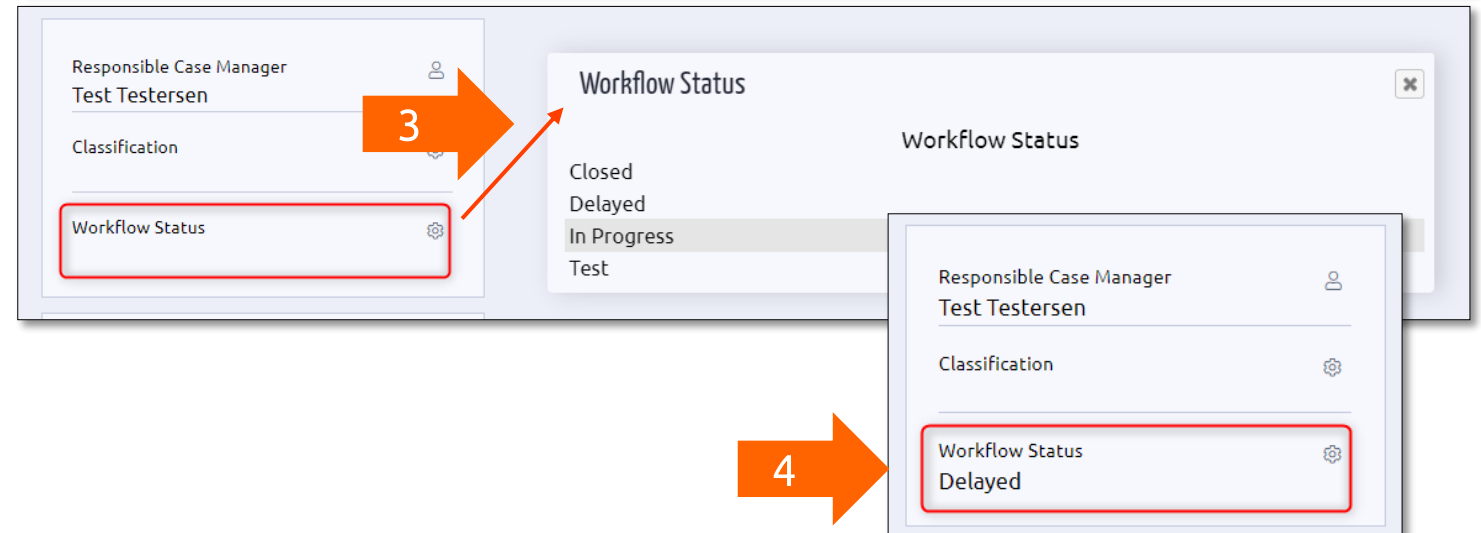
Responsible Case Manager
Test Testersen

Classification

Workflow Status

3

Workflow Status

Workflow Status

Closed
Delayed
In Progress
Test

Responsible Case Manager
Test Testersen

Classification

4

Workflow Status
Delayed